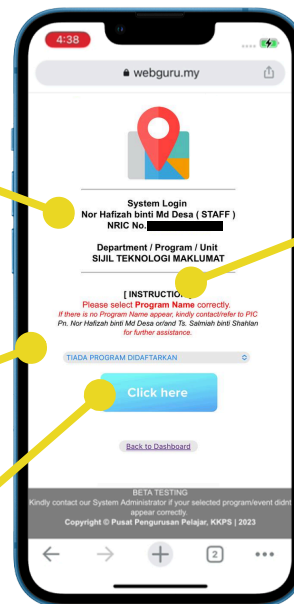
4:38

webguru.my

System Login
Nor Hafizah binti Md Desa ( STAFF )
NRIC No.

Department / Program / Unit
SIJIL TEKNOLOGI MAKLUMAT

[ INSTRUCTION ]
Please select Program Name correctly.
If there is no Program Name appear, kindly contact/refer to PIC
Pn. Nor Hafizah binti Md Desa or/and Ts. Salmiah binti Shahlan
for further assistance.

TIADA PROGRAM DIDAFTARKAN

Click here

Back to Dashboard

BETA TESTING
Kindly contact our System Administrator if your selected program/event didn't appear correctly.
Copyright © Pusat Pengurusan Pelajar, KKPS | 2023

2